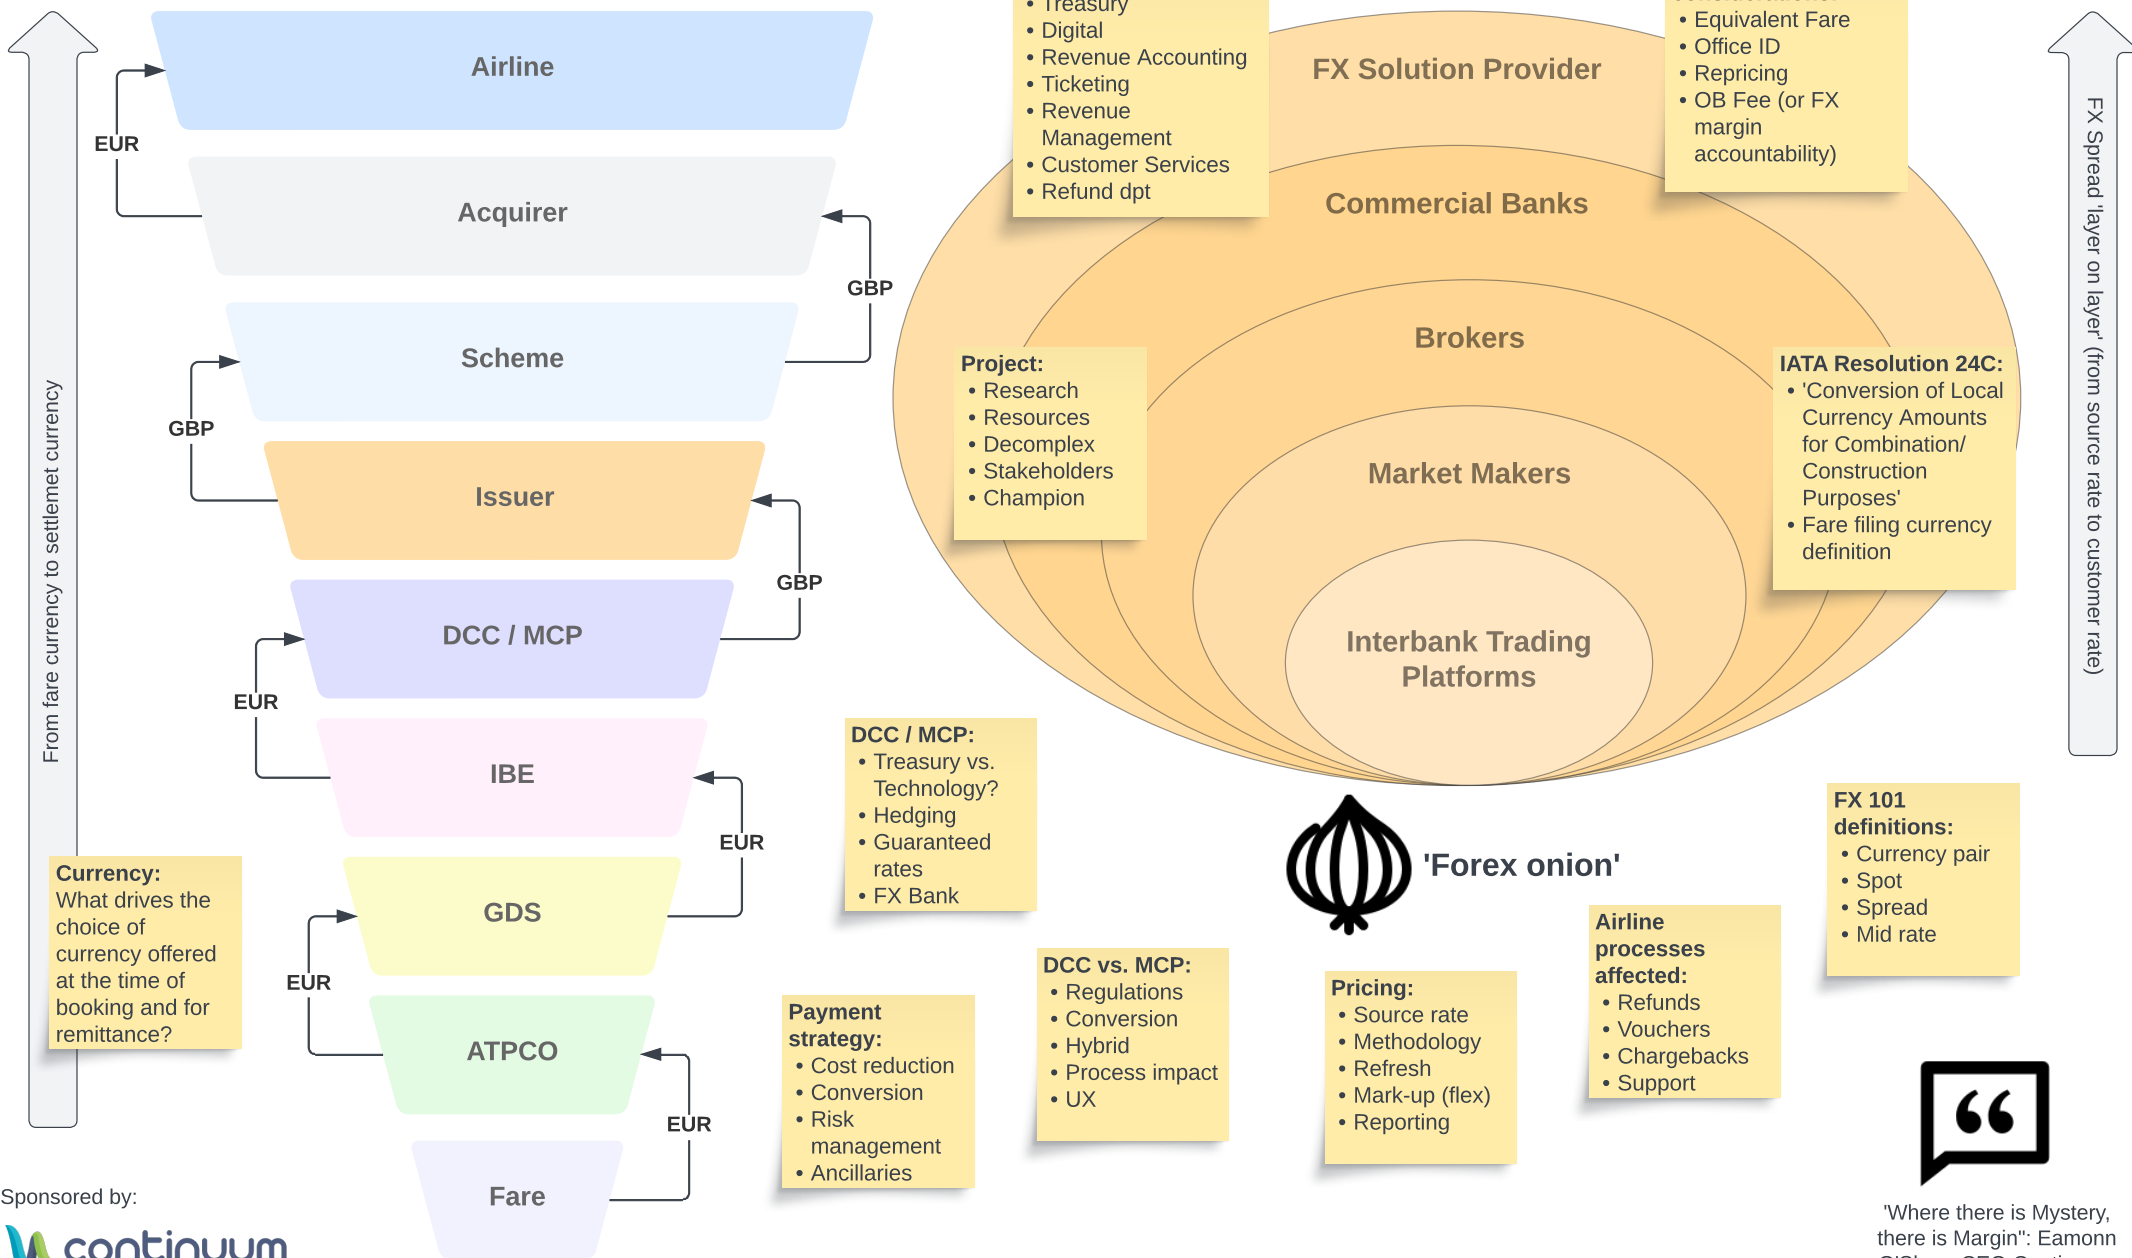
From fare currency to settlemet currency

Airline

EUR

Acquirer

GBP

Scheme

GBP

Issuer

GBP

DCC / MCP

EUR

IBE

EUR

GDS

EUR

ATPCO

EUR

Fare

Currency:
What drives the choice of currency offered at the time of booking and for remittance?

Sponsored by:

continuum

• Treasury
• Digital
• Revenue Accounting
• Ticketing
• Revenue Management
• Customer Services
• Refund dpt

FX Solution Provider

Commercial Banks

Brokers

Market Makers

Interbank Trading Platforms

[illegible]
• Equivalent Fare
• Office ID
• Repricing
• OB Fee (or FX margin accountability)

Project:
• Research
• Resources
• Decomplex
• Stakeholders
• Champion

IATA Resolution 24C:
• 'Conversion of Local Currency Amounts for Combination/ Construction Purposes'
• Fare filing currency definition

FX Spread 'layer on layer' (from source rate to customer rate)

DCC / MCP:
• Treasury vs. Technology?
• Hedging
• Guaranteed rates
• FX Bank

'Forex onion'

FX 101 definitions:
• Currency pair
• Spot
• Spread
• Mid rate

Airline processes affected:
• Refunds
• Vouchers
• Chargebacks
• Support

Payment strategy:
• Cost reduction
• Conversion
• Risk management
• Ancillaries

DCC vs. MCP:
• Regulations
• Conversion
• Hybrid
• Process impact
• UX

Pricing:
• Source rate
• Methodology
• Refresh
• Mark-up (flex)
• Reporting

'Where there is Mystery, there is Margin'': Eamonn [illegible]